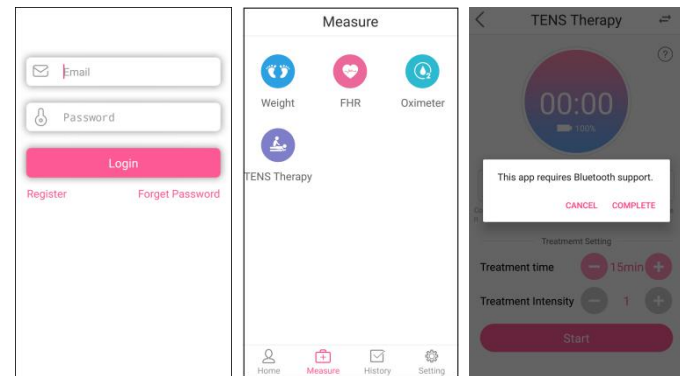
Email

Password

Login

Register

Forget Password

Measure

Weight

FHR

Oximeter

TENS Therapy

Home

Measure

History

Setting

TENS Therapy

?

00:00

100%

This app requires Bluetooth support.

CANCEL

COMPLETE

Treatment Setting

Treatment time

15min

Treatment Intensity

1

Start